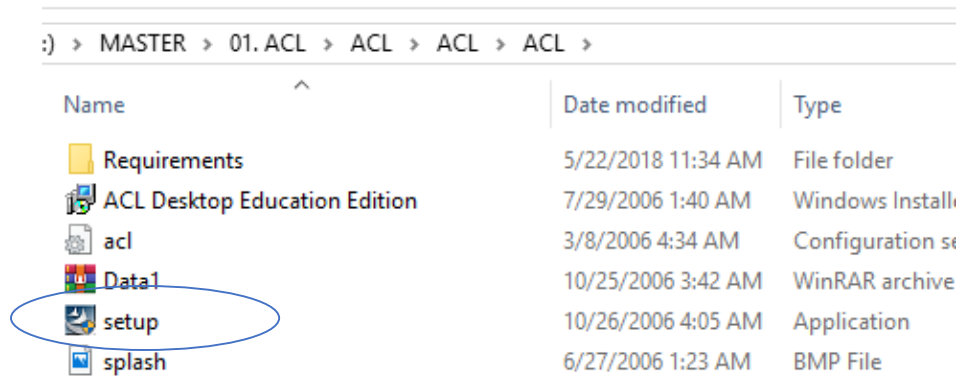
:) > MASTER > 01. ACL > ACL > ACL > ACL >

| Name | Date modified | Type |
|---|---|---|
| Requirements | 5/22/2018 11:34 AM | File folder |
| ACL Desktop Education Edition | 7/29/2006 1:40 AM | Windows Installe |
| acl | 3/8/2006 4:34 AM | Configuration se |
| Data1 | 10/25/2006 3:42 AM | WinRAR archive |
| setup | 10/26/2006 4:05 AM | Application |
| splash | 6/27/2006 1:23 AM | BMP File |